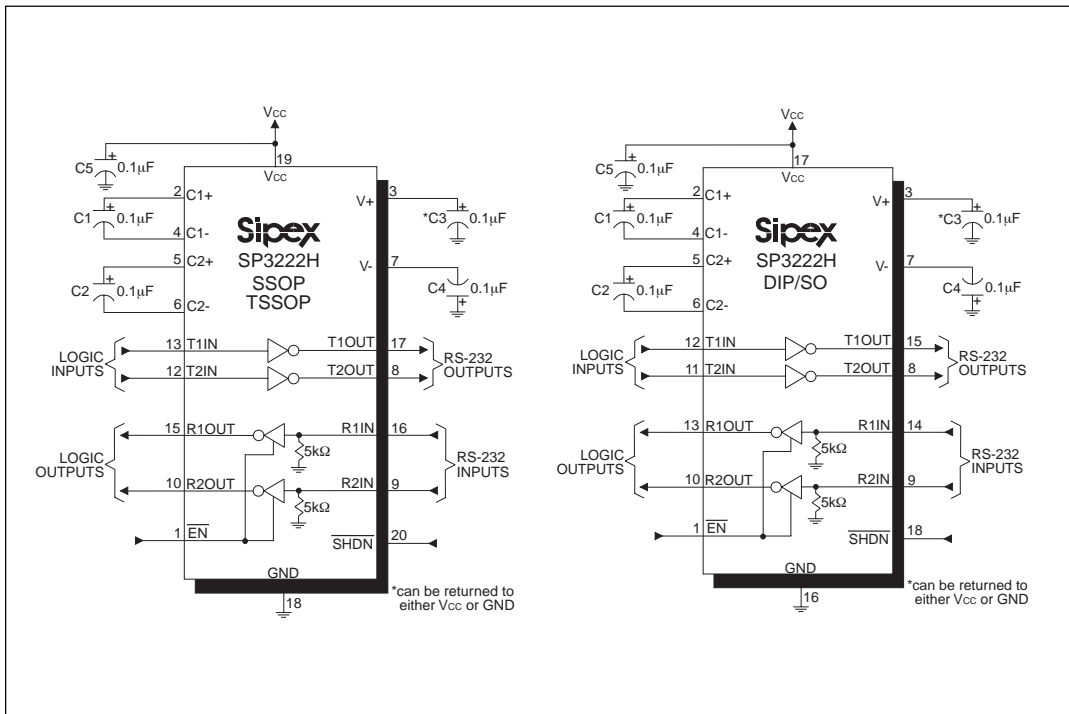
VCC

19

VCC

C5 $0.1\mu F$

2 C1+

C1 $0.1\mu F$

4 C1-

5 C2+

C2 $0.1\mu F$

6 C2-

Sipex

SP3222H

SSOP

TSSOP

V+ 3

*C3 $0.1\mu F$

V- 7

C4 $0.1\mu F$

LOGIC INPUTS

13 T1IN

T1OUT 17

12 T2IN

T2OUT 8

RS-232 OUTPUTS

LOGIC OUTPUTS

15 R1OUT

R1IN 16

$5k\Omega$

10 R2OUT

R2IN 9

$5k\Omega$

RS-232 INPUTS

1 $\overline{EN}$

$\overline{SHDN}$ 20

GND

18

*can be returned to either VCC or GND

VCC

17

VCC

C5 $0.1\mu F$

2 C1+

C1 $0.1\mu F$

4 C1-

5 C2+

C2 $0.1\mu F$

6 C2-

Sipex

SP3222H

DIP/SO

V+ 3

*C3 $0.1\mu F$

V- 7

C4 $0.1\mu F$

LOGIC INPUTS

12 T1IN

T1OUT 15

11 T2IN

T2OUT 8

RS-232 OUTPUTS

LOGIC OUTPUTS

13 R1OUT

R1IN 14

$5k\Omega$

10 R2OUT

R2IN 9

$5k\Omega$

RS-232 INPUTS

1 $\overline{EN}$

$\overline{SHDN}$ 18

GND

16

*can be returned to either VCC or GND